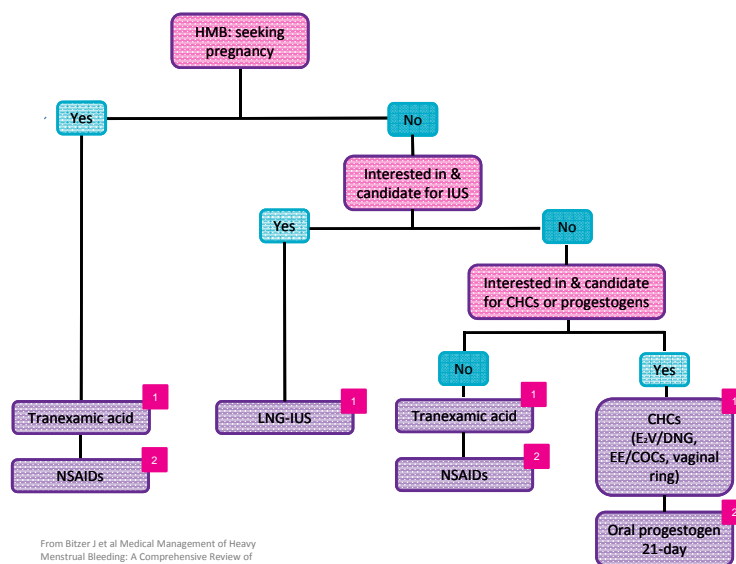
HMB: seeking pregnancy

Yes

No

Interested in & candidate for IUS

Yes

No

Interested in & candidate for CHCs or progestogens

No

Yes

Tranexamic acid 1

NSAIDs 2

LNG-IUS 1

Tranexamic acid 1

NSAIDs 2

CHCs (E₂V/DNG, EE/COCs, vaginal ring) 1

Oral progestogen 21-day 2

From Bitzer J et al Medical Management of Heavy Menstrual Bleeding: A Comprehensive Review of